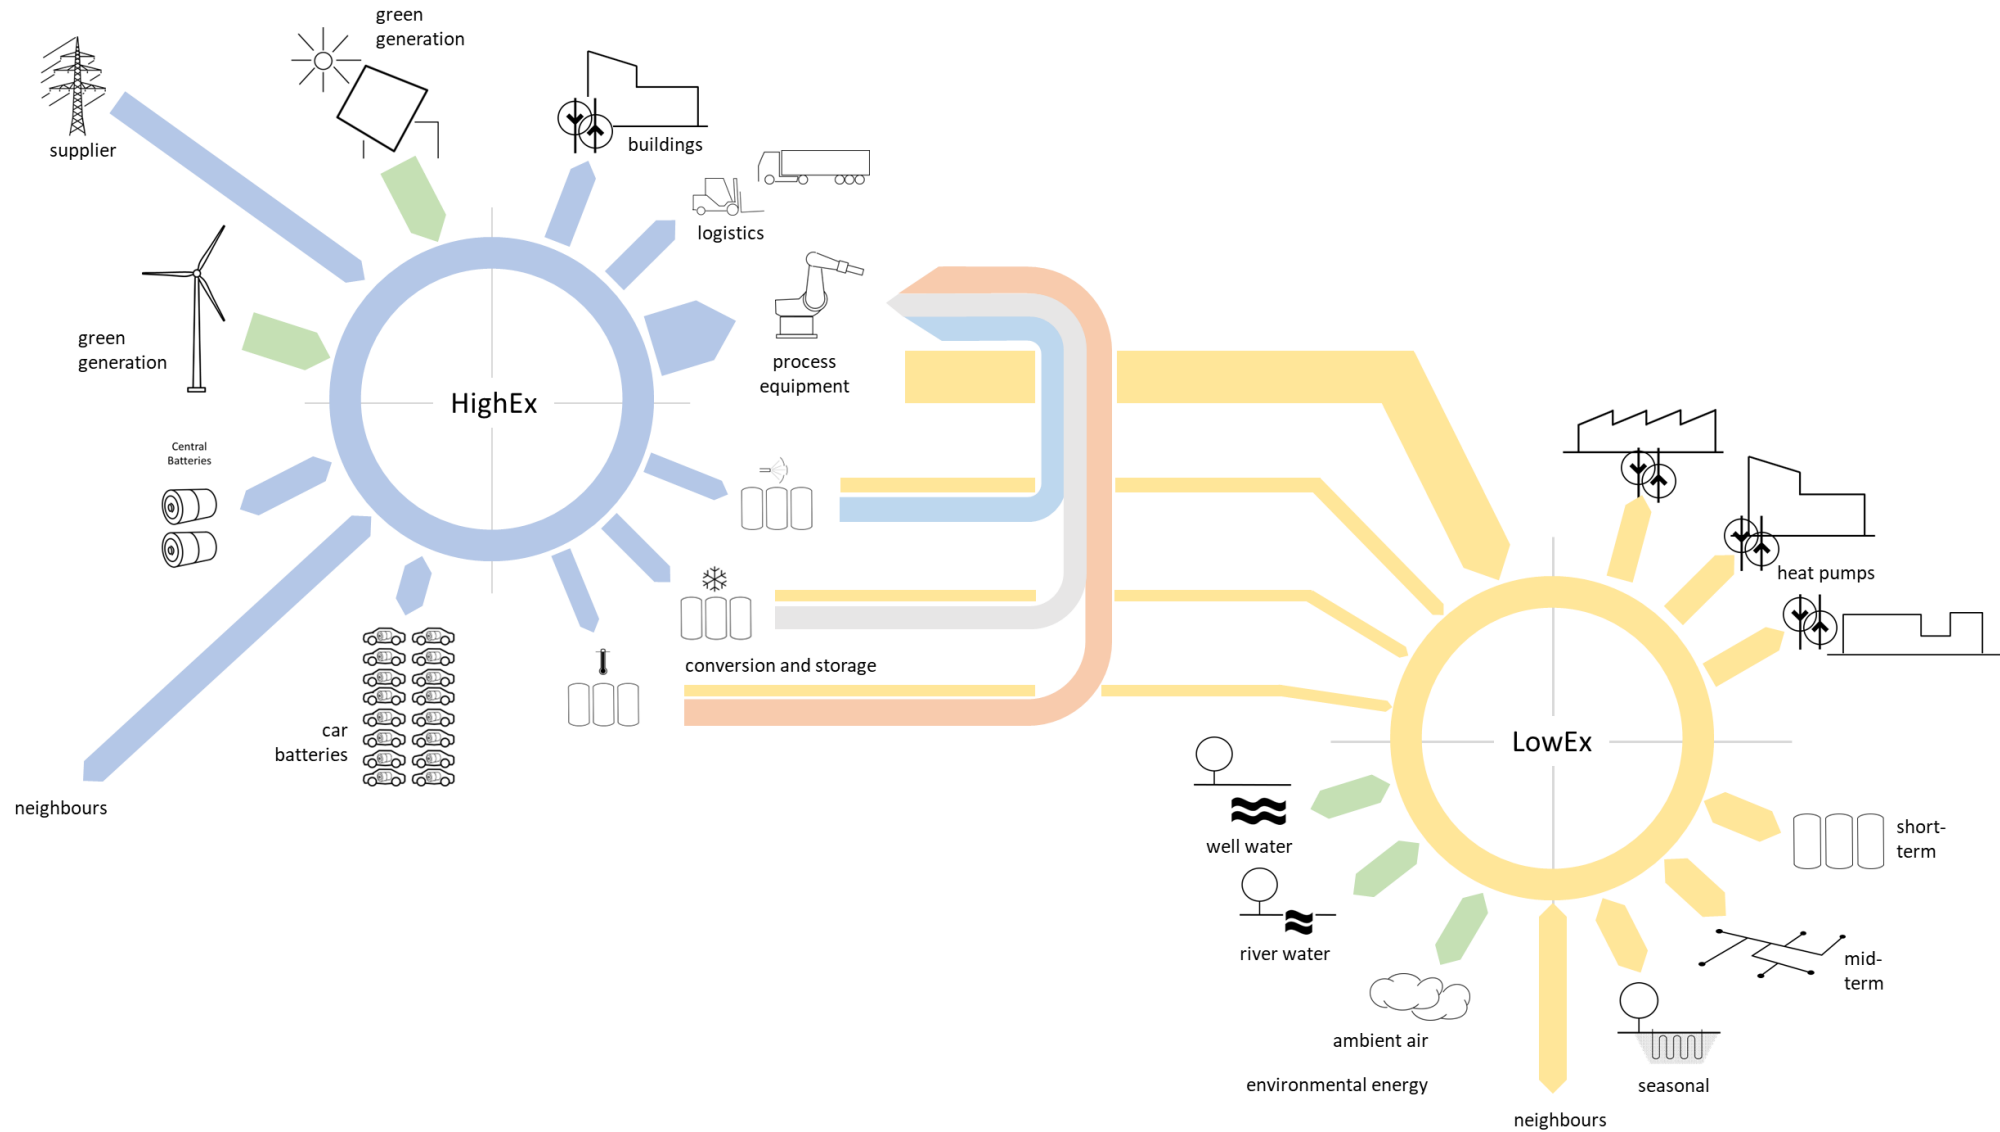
green generation

supplier

buildings

logistics

process equipment

green generation

HighEx

Central Batteries

conversion and storage

car batteries

neighbours

heat pumps

LowEx

well water

short-term

river water

mid-term

ambient air

environmental energy

seasonal

neighbours